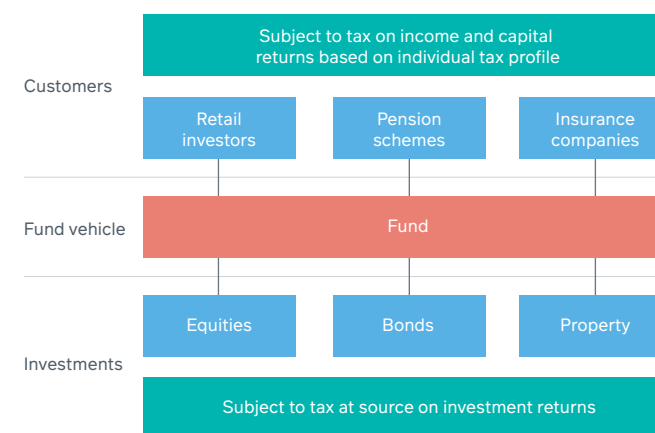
Subject to tax on income and capital returns based on individual tax profile

Customers

Retail investors

Pension schemes

Insurance companies

Fund vehicle

Fund

Equities

Bonds

Property

Investments

Subject to tax at source on investment returns